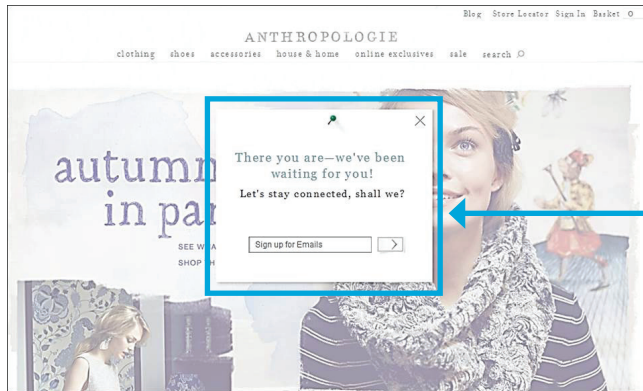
Blog Store Locator Sign In Basket 0

ANTHROPOLOGIE

clothing shoes accessories house & home online exclusives sale search

autumn in par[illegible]

SEE W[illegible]

SHOP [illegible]

There you are—we've been waiting for you!

Let's stay connected, shall we?

Sign up for Emails

>